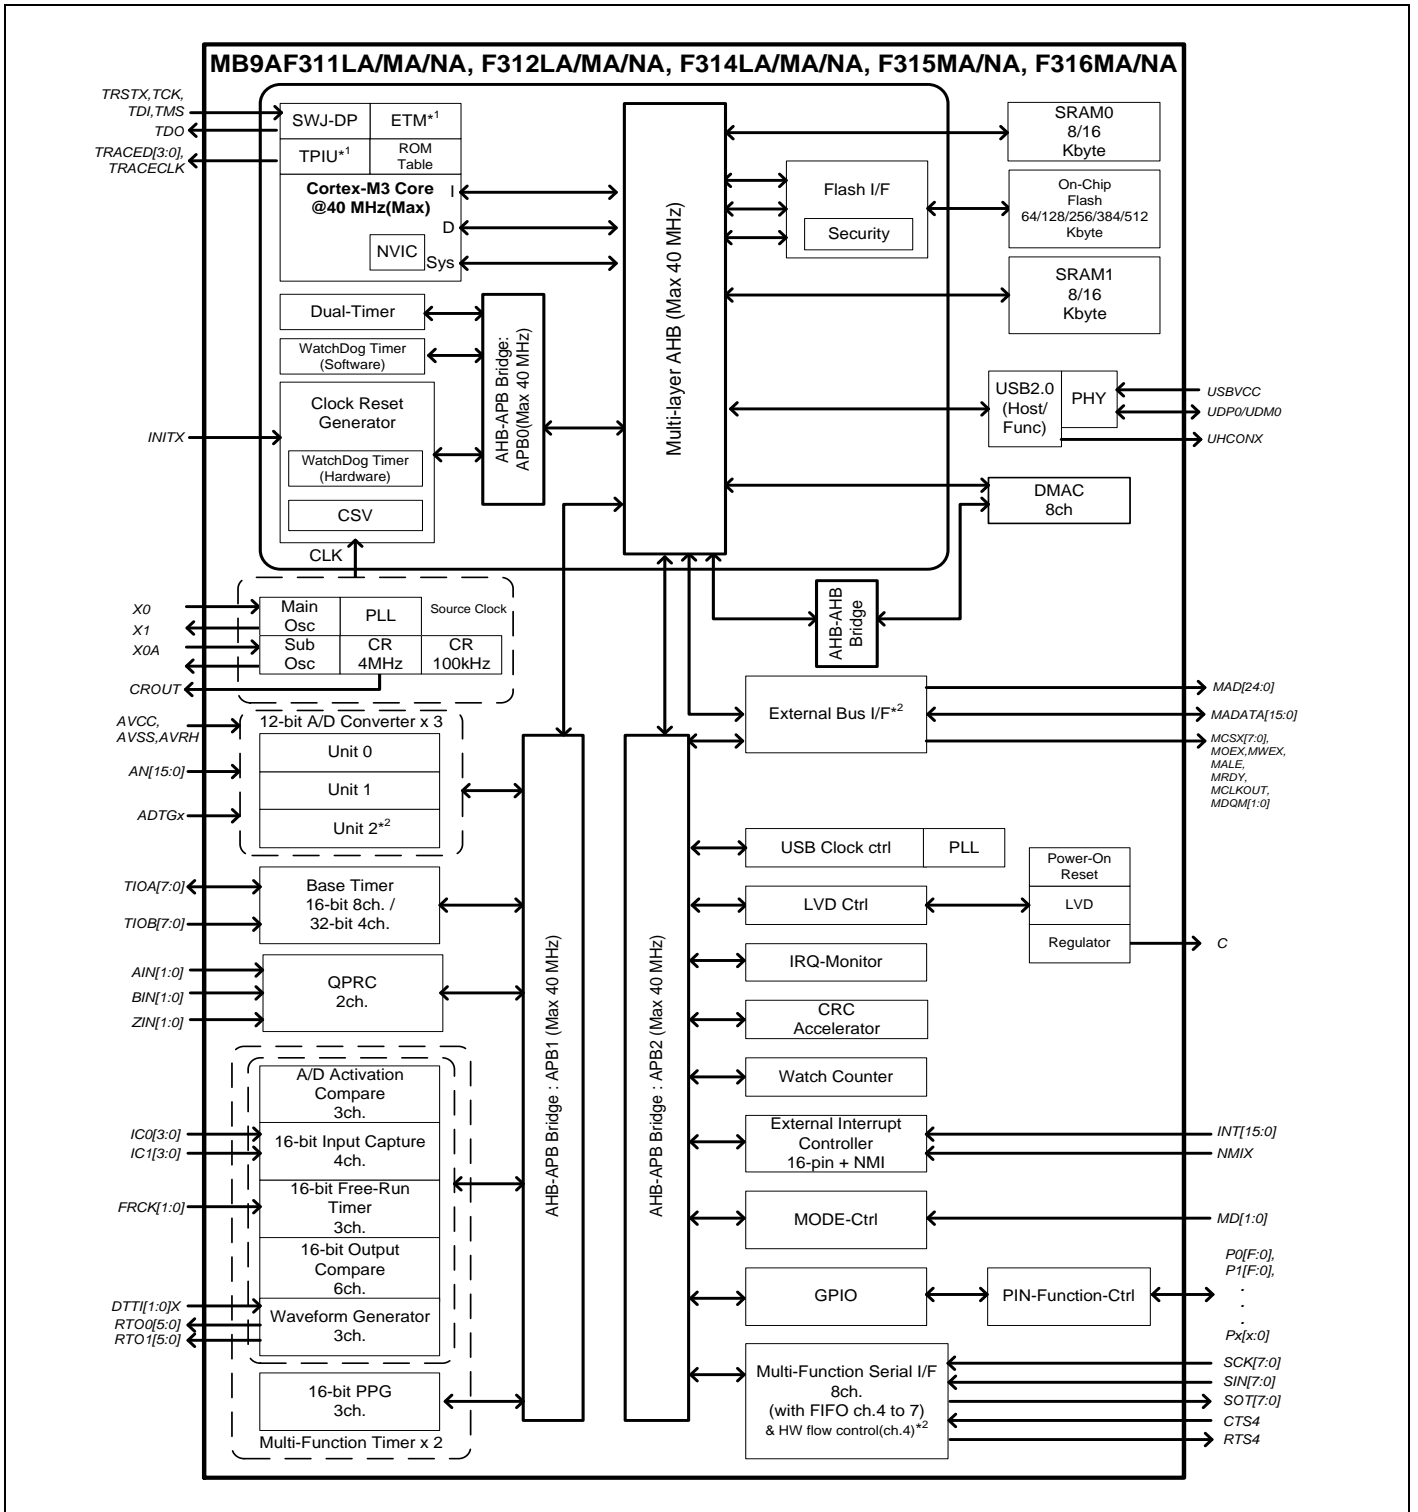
MB9AF311LA/MA/NA, F312LA/MA/NA, F314LA/MA/NA, F315MA/NA, F316MA/NA

TRSTX,TCK, TDI,TMS
TDO
TRACED[3:0], TRACECLK

SWJ-DP
ETM$^{*1}$
TPIU$^{*1}$
ROM Table
Cortex-M3 Core @40 MHz(Max)
I
D
NVIC
Sys

Multi-layer AHB (Max 40 MHz)

SRAM0 8/16 Kbyte
Flash I/F
Security
On-Chip Flash 64/128/256/384/512 Kbyte
SRAM1 8/16 Kbyte

Dual-Timer
WatchDog Timer (Software)
AHB-APB Bridge: APB0(Max 40 MHz)
INITX
Clock Reset Generator
WatchDog Timer (Hardware)
CSV
CLK

USB2.0 (Host/ Func)
PHY
USBVCC
UDP0/UDM0
UHCONX

DMAC 8ch

X0
X1
X0A
CROUT
Main Osc
PLL
Source Clock
Sub Osc
CR 4MHz
CR 100kHz

AHB-AHB Bridge

External Bus I/F$^{*2}$
MAD[24:0]
MADATA[15:0]
MCSX[7:0], MOEX,MWEX, MALE, MRDY, MCLKOUT, MDQM[1:0]

AVCC, AVSS,AVRH
AN[15:0]
ADTGx
12-bit A/D Converter x 3
Unit 0
Unit 1
Unit 2$^{*2}$

AHB-APB Bridge : APB1 (Max 40 MHz)
AHB-APB Bridge : APB2 (Max 40 MHz)

USB Clock ctrl
PLL
Power-On Reset
LVD Ctrl
LVD
Regulator
C
IRQ-Monitor
CRC Accelerator
Watch Counter
External Interrupt Controller 16-pin + NMI
INT[15:0]
NMIX
MODE-Ctrl
MD[1:0]
GPIO
PIN-Function-Ctrl
P0[F:0], P1[F:0], . . . Px[x:0]
Multi-Function Serial I/F 8ch. (with FIFO ch.4 to 7) & HW flow control(ch.4)$^{*2}$
SCK[7:0]
SIN[7:0]
SOT[7:0]
CTS4
RTS4

TIOA[7:0]
TIOB[7:0]
Base Timer 16-bit 8ch. / 32-bit 4ch.
AIN[1:0]
BIN[1:0]
ZIN[1:0]
QPRC 2ch.

A/D Activation Compare 3ch.
IC0[3:0]
IC1[3:0]
16-bit Input Capture 4ch.
FRCK[1:0]
16-bit Free-Run Timer 3ch.
16-bit Output Compare 6ch.
DTTI[1:0]X
RTO0[5:0]
RTO1[5:0]
Waveform Generator 3ch.
16-bit PPG 3ch.
Multi-Function Timer x 2